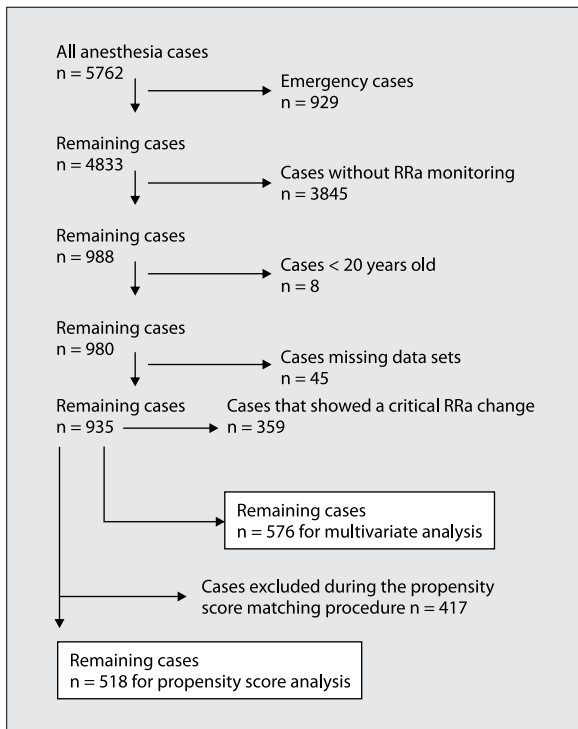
All anesthesia cases
n = 5762

Emergency cases
n = 929

Remaining cases
n = 4833

Cases without RRa monitoring
n = 3845

Remaining cases
n = 988

Cases < 20 years old
n = 8

Remaining cases
n = 980

Cases missing data sets
n = 45

Remaining cases
n = 935

Cases that showed a critical RRa change
n = 359

Remaining cases
n = 576 for multivariate analysis

Cases excluded during the propensity score matching procedure n = 417

Remaining cases
n = 518 for propensity score analysis